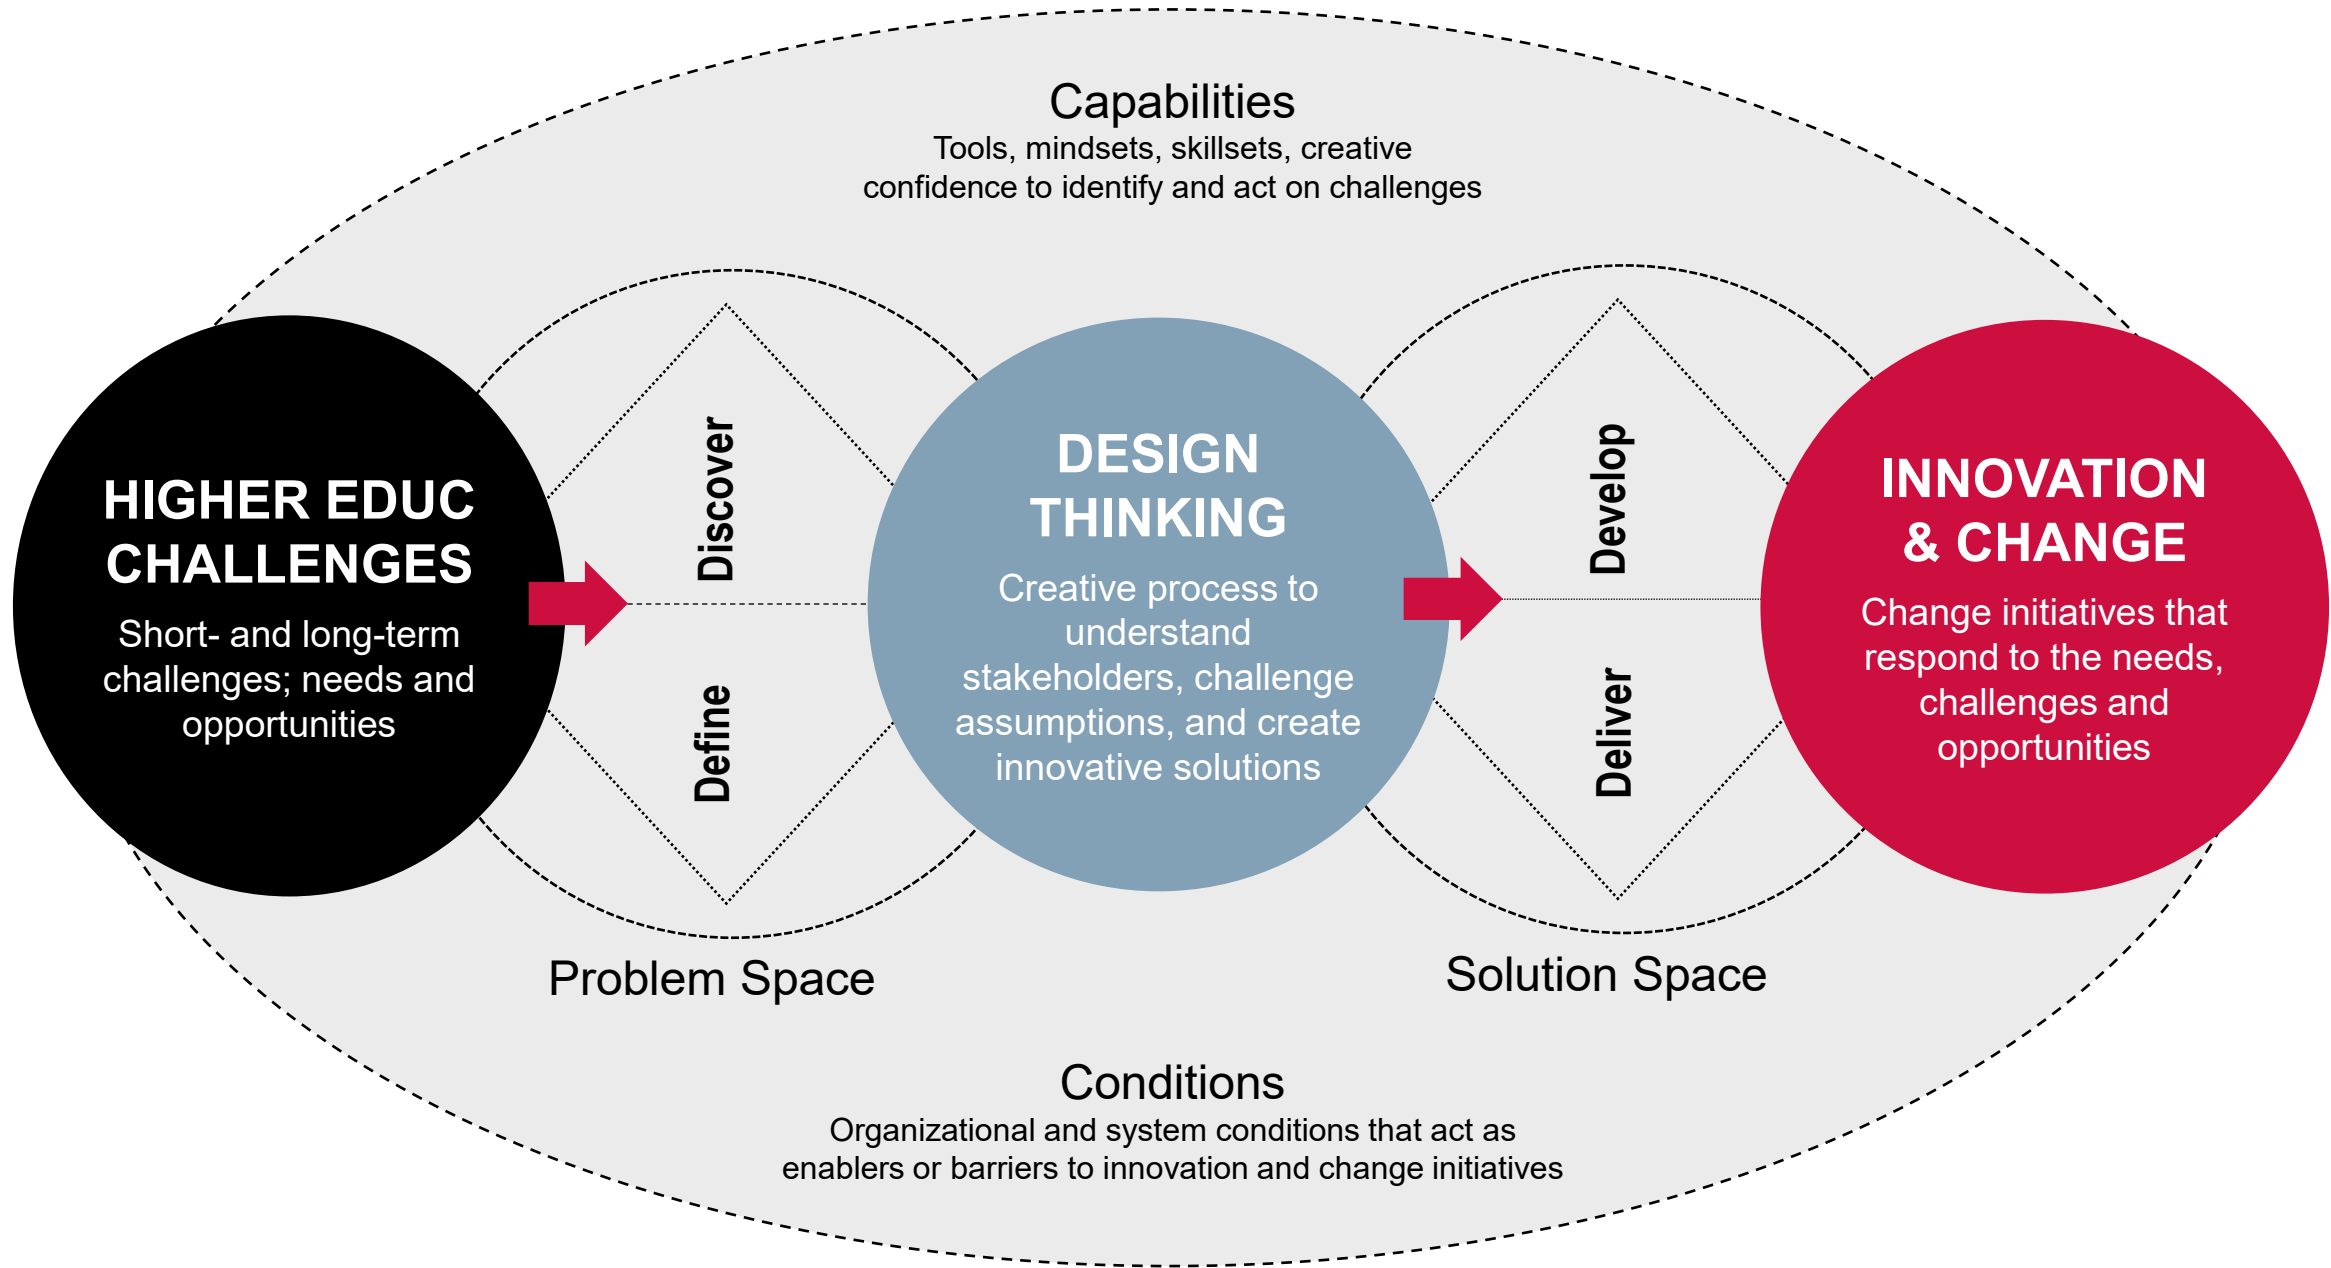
Capabilities
Tools, mindsets, skillsets, creative confidence to identify and act on challenges

HIGHER EDUC CHALLENGES
Short- and long-term challenges; needs and opportunities

Discover

Define

DESIGN THINKING
Creative process to understand stakeholders, challenge assumptions, and create innovative solutions

Develop

Deliver

INNOVATION & CHANGE
Change initiatives that respond to the needs, challenges and opportunities

Problem Space

Solution Space

Conditions
Organizational and system conditions that act as enablers or barriers to innovation and change initiatives